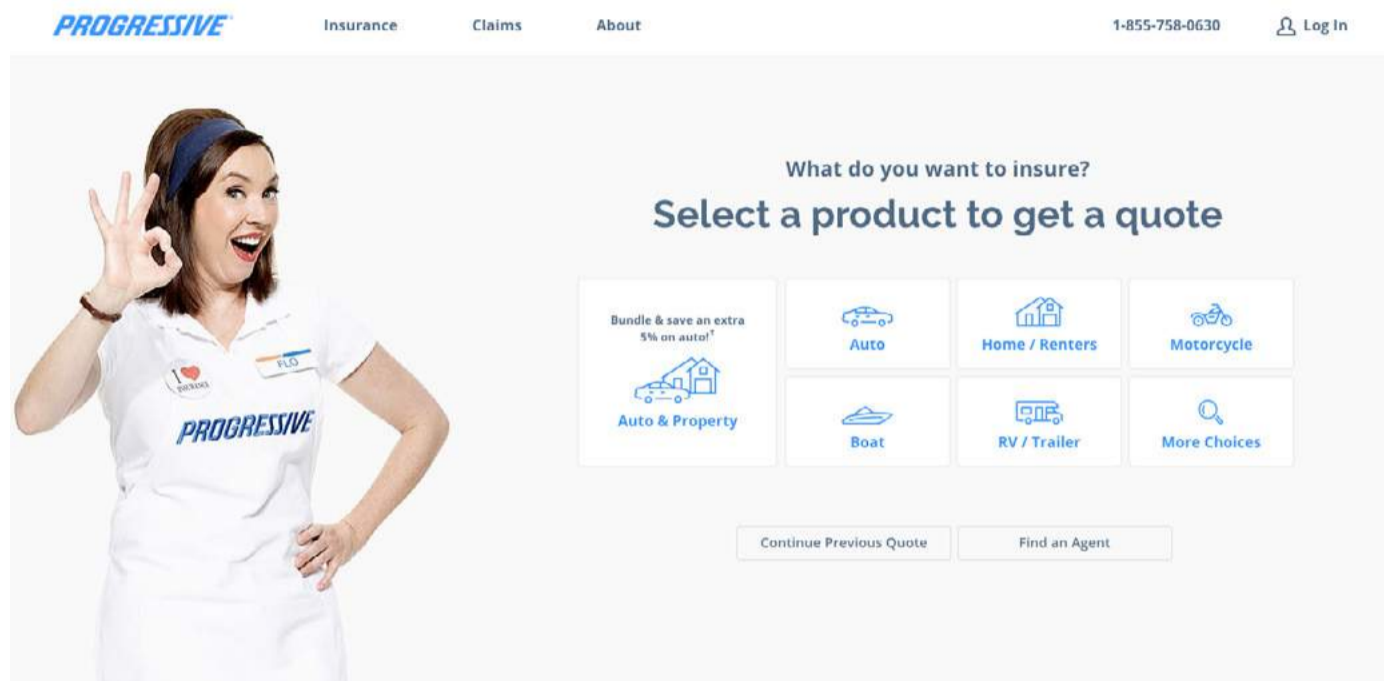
PROGRESSIVE Insurance Claims About 1-855-758-0630 Log In

What do you want to insure?

Select a product to get a quote

Bundle & save an extra 5% on auto!†

Auto & Property

Auto

Home / Renters

Motorcycle

Boat

RV / Trailer

More Choices

Continue Previous Quote

Find an Agent

I ♥ INSURANCE

FLO

PROGRESSIVE